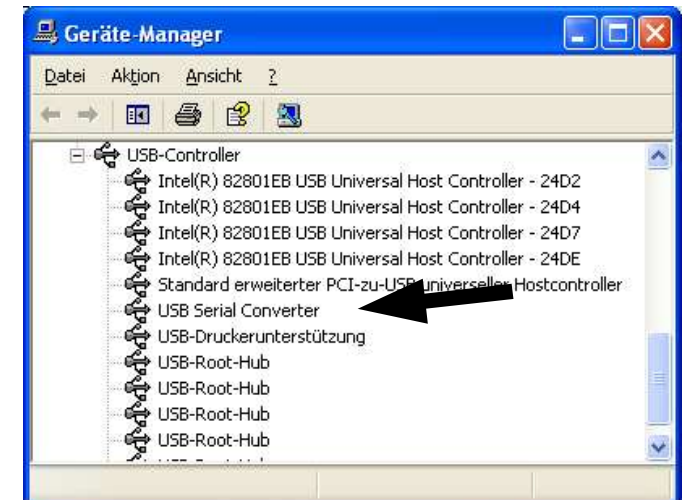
Geräte-Manager

Datei Aktion Ansicht ?

USB-Controller
Intel(R) 82801EB USB Universal Host Controller - 24D2
Intel(R) 82801EB USB Universal Host Controller - 24D4
Intel(R) 82801EB USB Universal Host Controller - 24D7
Intel(R) 82801EB USB Universal Host Controller - 24DE
Standard erweiterter PCI-zu-USB universeller Hostcontroller
USB Serial Converter
USB-Druckerunterstützung
USB-Root-Hub
USB-Root-Hub
USB-Root-Hub
USB-Root-Hub
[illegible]